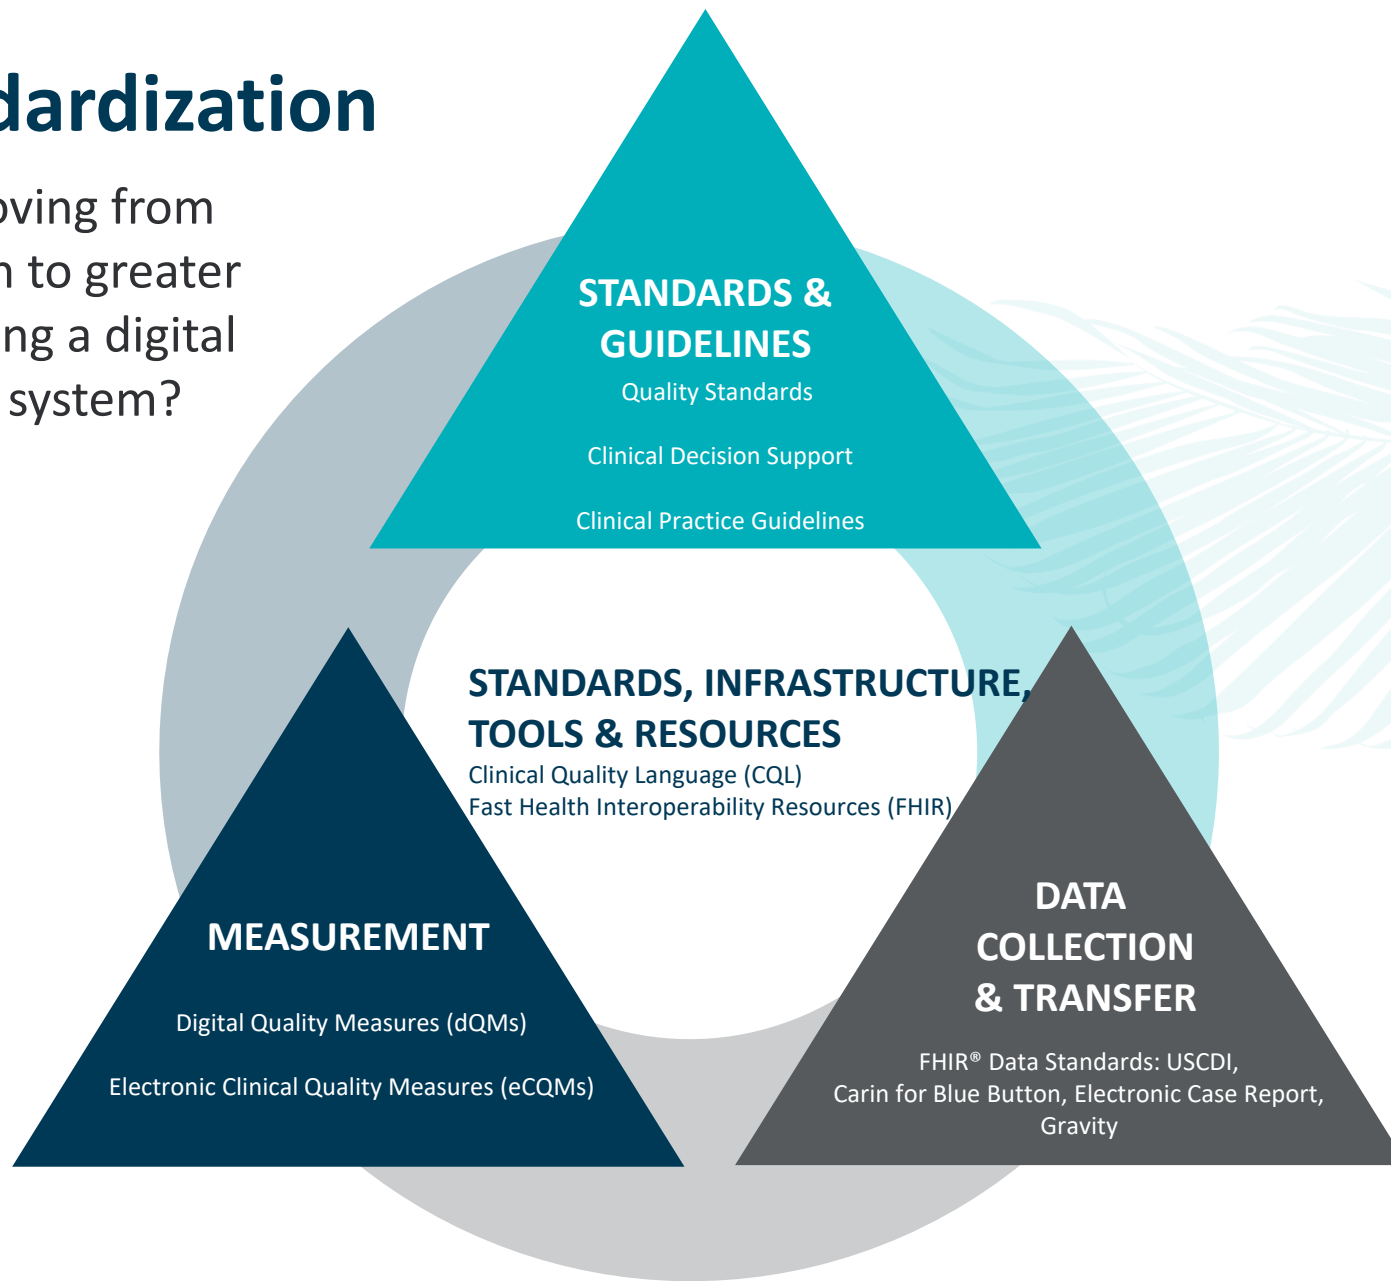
dardization

oving from
n to greater
ng a digital
system?

STANDARDS & GUIDELINES
Quality Standards
Clinical Decision Support
Clinical Practice Guidelines

STANDARDS, INFRASTRUCTURE, TOOLS & RESOURCES
Clinical Quality Language (CQL)
Fast Health Interoperability Resources (FHIR)

MEASUREMENT
Digital Quality Measures (dQMs)
Electronic Clinical Quality Measures (eCQMs)

DATA COLLECTION & TRANSFER
FHIR® Data Standards: USCDI, Carin for Blue Button, Electronic Case Report, Gravity